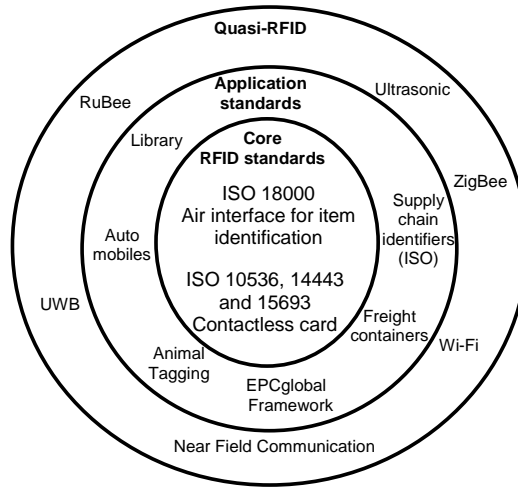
Quasi-RFID

RuBee

Ultrasonic

Application standards

Library

Core RFID standards

ISO 18000
Air interface for item identification

ISO 10536, 14443 and 15693
Contactless card

ZigBee

Supply chain identifiers (ISO)

Auto mobiles

UWB

Freight containers

Wi-Fi

Animal Tagging

EPCglobal Framework

Near Field Communication